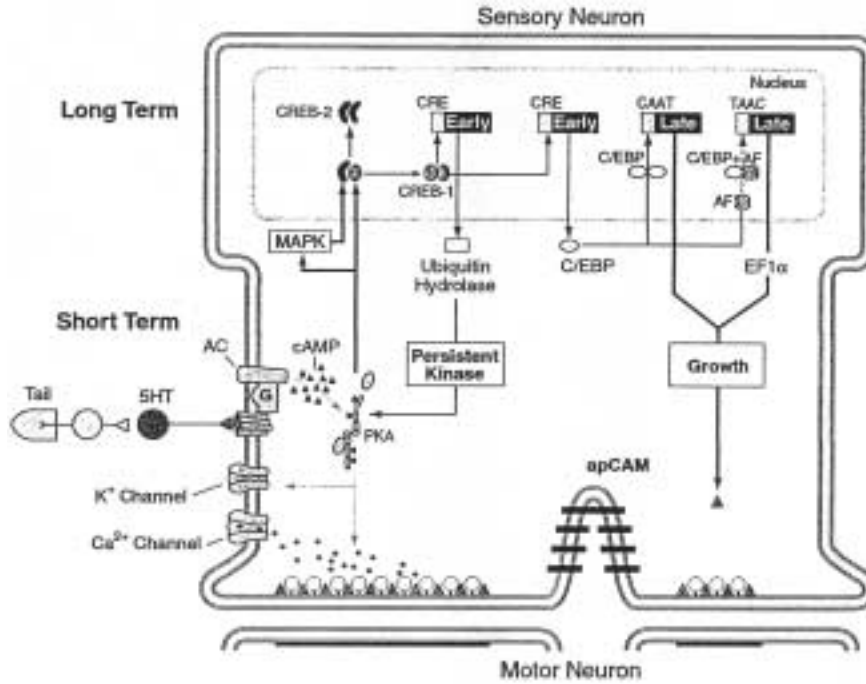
Sensory Neuron

Nucleus

Long Term

CREB-2

CRE

Early

CRE

Early

CAAT

Late

TAAC

Late

C/EBP

C/EBP+AF

CREB-1

AF

MAPK

Ubiquitin Hydrolase

C/EBP

EF1α

Short Term

AC

cAMP

Persistent Kinase

Growth

Tail

5HT

G

PKA

apCAM

K$^+$ Channel

Ca$^{2+}$ Channel

Motor Neuron